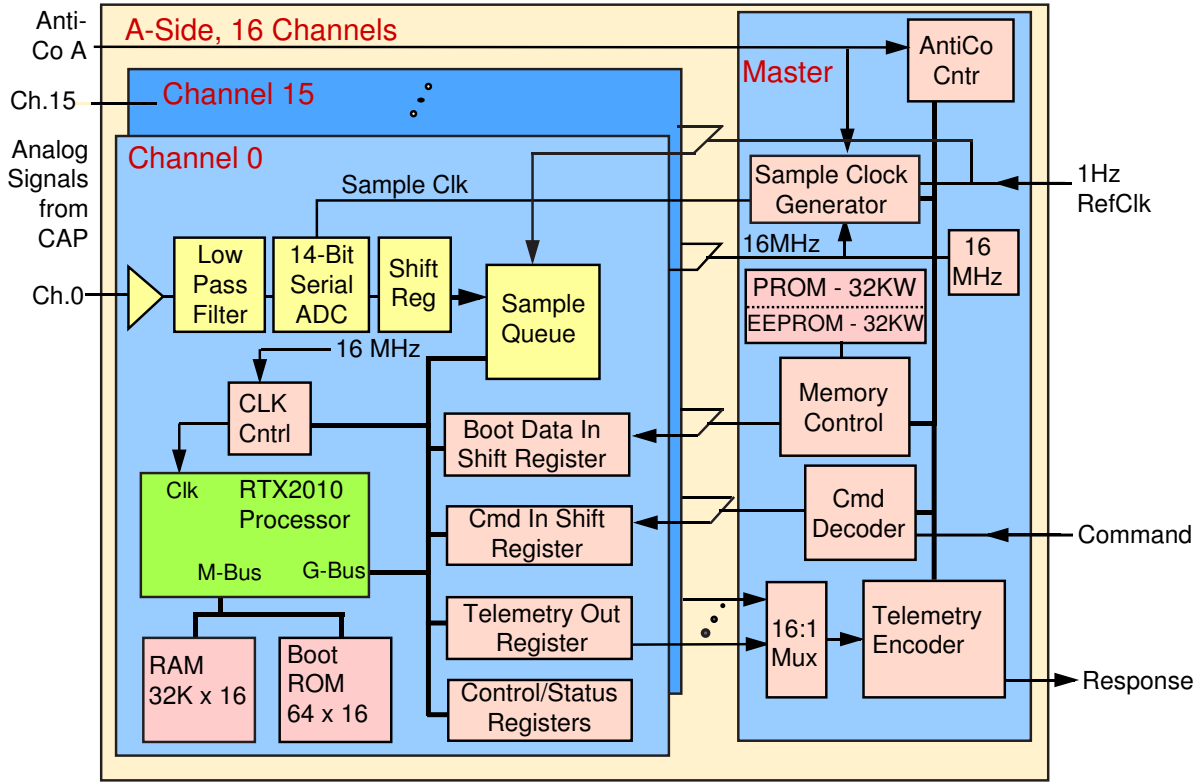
Anti-Co A

A-Side, 16 Channels

Ch.15

Channel 15

Analog Signals from CAP

Channel 0

Master

AntiCo Cntr

Sample Clk

Sample Clock Generator

1Hz RefClk

16MHz

16 MHz

Low Pass Filter

14-Bit Serial ADC

Shift Reg

Sample Queue

Ch.0

PROM - 32KW

EEPROM - 32KW

16 MHz

CLK Cntrl

Memory Control

Boot Data In Shift Register

Clk

RTX2010 Processor

Cmd Decoder

Cmd In Shift Register

Command

M-Bus

G-Bus

Telemetry Out Register

16:1 Mux

Telemetry Encoder

RAM 32K x 16

Boot ROM 64 x 16

Control/Status Registers

Response